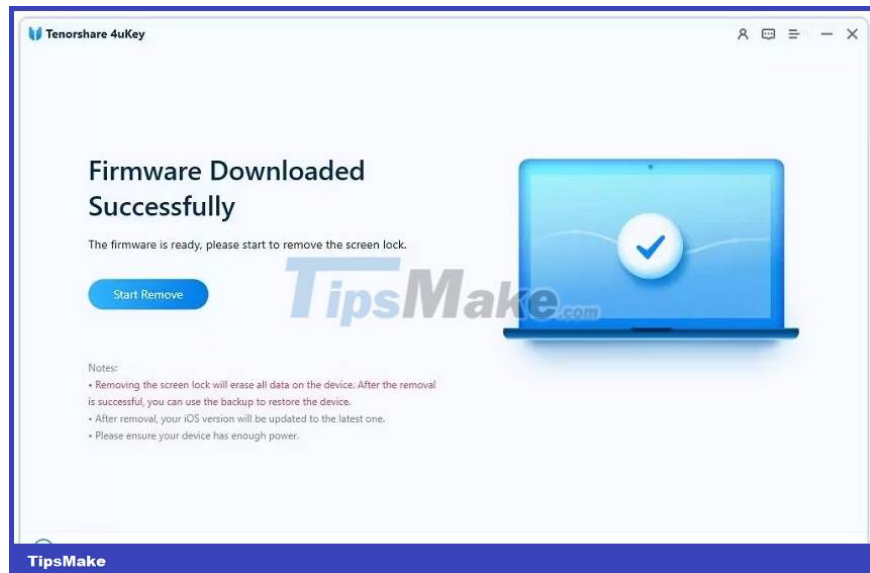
Tenorshare 4uKey

Firmware Downloaded Successfully

The firmware is ready, please start to remove the screen lock.

Start Remove

TipsMake.com

Notes:
• Removing the screen lock will erase all data on the device. After the removal is successful, you can use the backup to restore the device.
• After removal, your iOS version will be updated to the latest one.
• Please ensure your device has enough power.

TipsMake